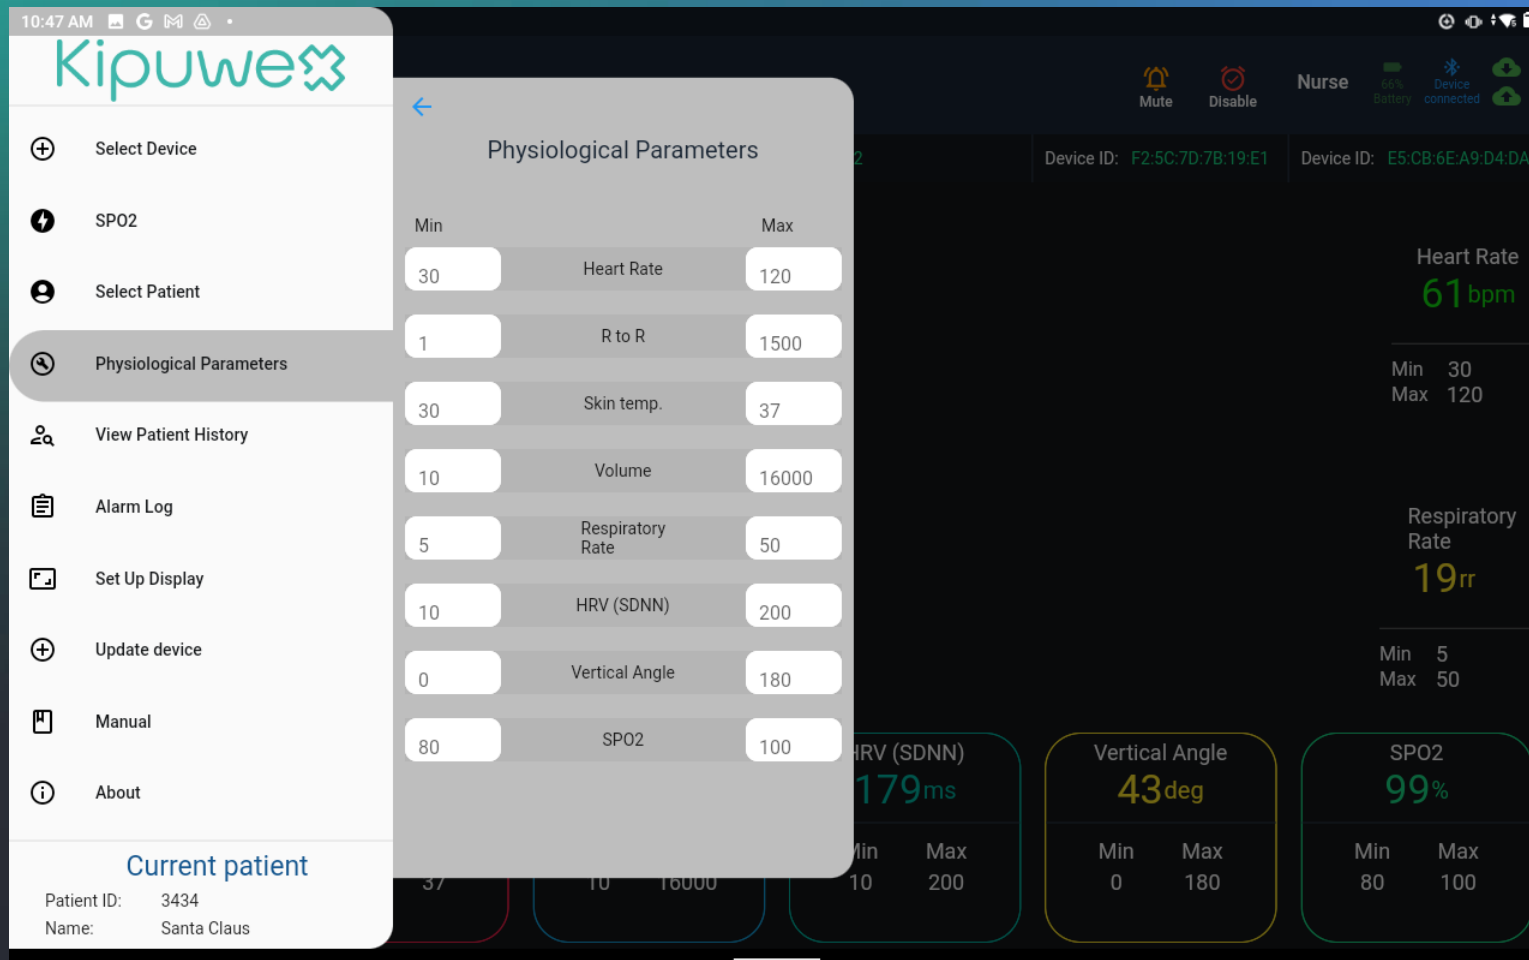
10:47 AM

Kipuwex

Select Device

SPO2

Select Patient

Physiological Parameters

View Patient History

Alarm Log

Set Up Display

Update device

Manual

About

Current patient

Patient ID: 3434
Name: Santa Claus

Physiological Parameters

| Min | | Max |
|---|---|---|
| 30 | Heart Rate | 120 |
| 1 | R to R | 1500 |
| 30 | Skin temp. | 37 |
| 10 | Volume | 16000 |
| 5 | Respiratory Rate | 50 |
| 10 | HRV (SDNN) | 200 |
| 0 | Vertical Angle | 180 |
| 80 | SPO2 | 100 |

Mute Disable Nurse 66% Battery Device connected

2 Device ID: F2:5C:7D:7B:19:E1 Device ID: E5:CB:6E:A9:D4:DA

Heart Rate
61 bpm
Min 30
Max 120

Respiratory Rate
19 rr
Min 5
Max 50

37 10 16000

HRV (SDNN)
179 ms
Min Max
10 200

Vertical Angle
43 deg
Min Max
0 180

SPO2
99 %
Min Max
80 100